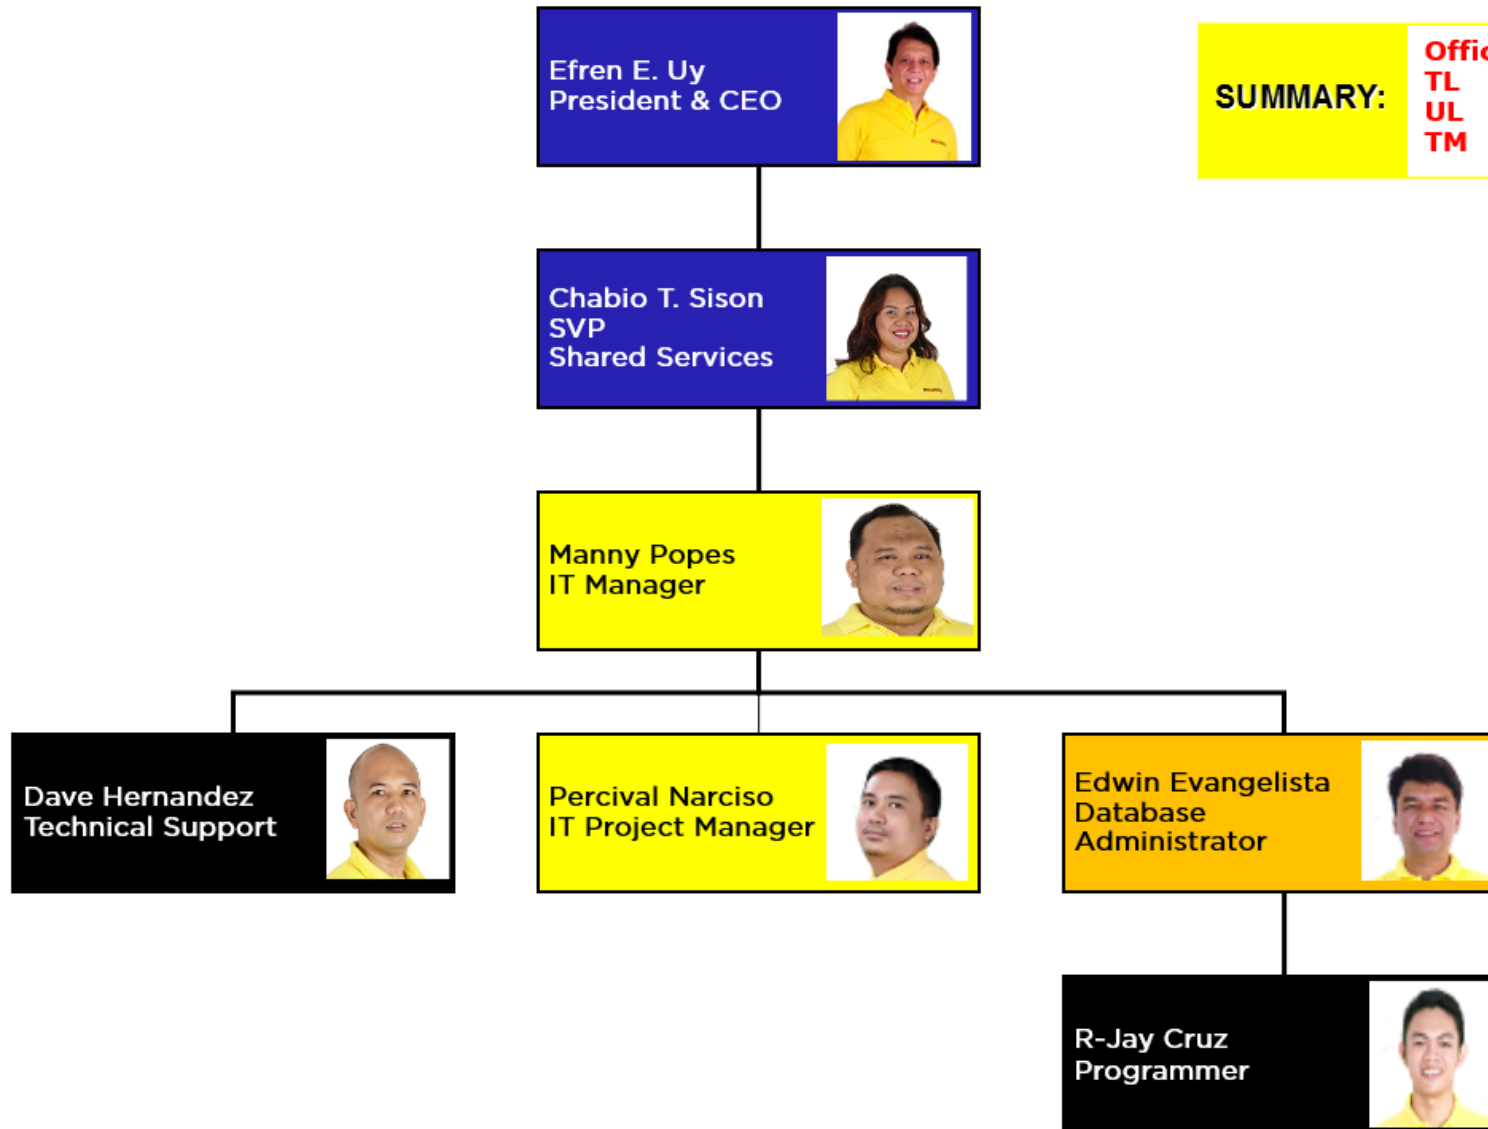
Efren E. Uy
President & CEO

SUMMARY:
Offi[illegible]
TL
UL
TM

Chabio T. Sison
SVP
Shared Services

Manny Popes
IT Manager

Dave Hernandez
Technical Support

Percival Narciso
IT Project Manager

Edwin Evangelista
Database
Administrator

R-Jay Cruz
Programmer